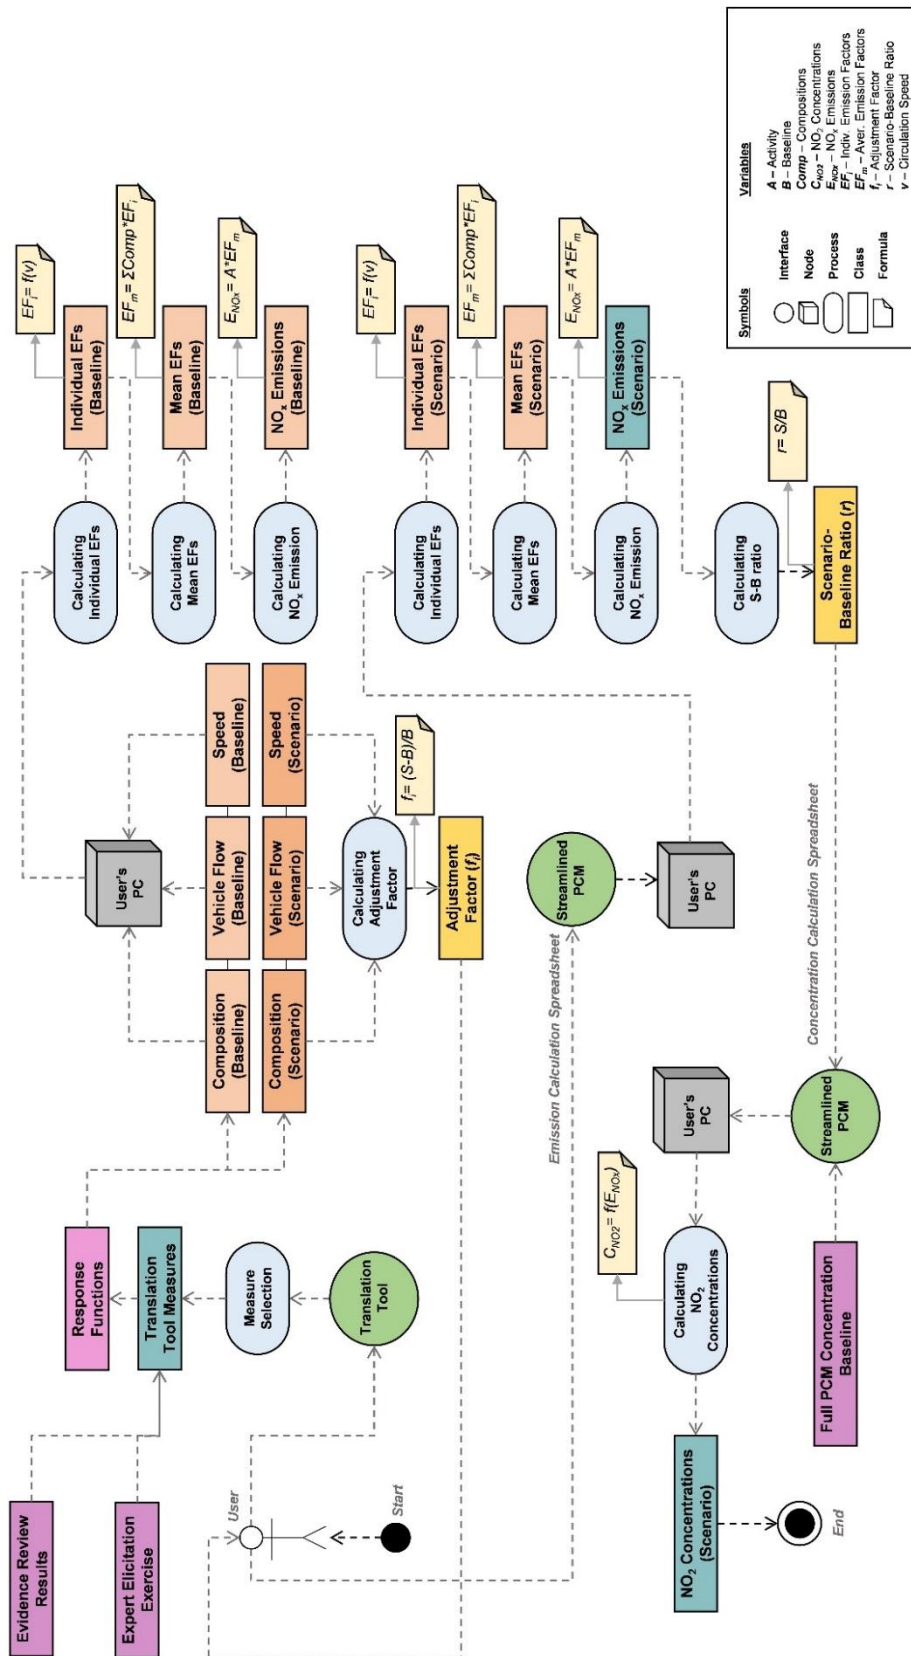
Symbols
Interface
Node
Process
Class
Formula

Variables
A – Activity
B – Baseline
Comp – Compositions
$C_{NO2}$ – $NO_2$ Concentrations
$E_{NOx}$ – $NO_x$ Emissions
$EF_i$ – Indiv. Emission Factors
$EF_m$ – Aver. Emission Factors
$f_i$ – Adjustment Factor
r – Scenario-Baseline Ratio
v – Circulation Speed

$EF_i = f(v)$
$EF_m = \Sigma Comp*EF_i$
$E_{NOx} = A*EF_m$
Individual EFs (Baseline)
Mean EFs (Baseline)
$NO_x$ Emissions (Baseline)
Calculating Individual EFs
Calculating Mean EFs
Calculating $NO_x$ Emission

$EF_i = f(v)$
$EF_m = \Sigma Comp*EF_i$
$E_{NOx} = A*EF_m$
Individual EFs (Scenario)
Mean EFs (Scenario)
$NO_x$ Emissions (Scenario)
Calculating Individual EFs
Calculating Mean EFs
Calculating $NO_x$ Emission
Calculating S-B ratio
$r = S/B$
Scenario-Baseline Ratio (r)

Speed (Baseline)
Speed (Scenario)
Vehicle Flow (Baseline)
Vehicle Flow (Scenario)
Composition (Baseline)
Composition (Scenario)
User's PC
Calculating Adjustment Factor
$f_i = (S-B)/B$
Adjustment Factor ($f_i$)

Streamlined PCM
User's PC
Concentration Calculation Spreadsheet
Emission Calculation Spreadsheet
Streamlined PCM
User's PC
$C_{NO2} = f(E_{NOx})$
Calculating $NO_2$ Concentrations
Full PCM Concentration Baseline

Response Functions
Translation Tool Measures
Measure Selection
Translation Tool
Evidence Review Results
Expert Elicitation Exercise
User
Start
$NO_2$ Concentrations (Scenario)
End